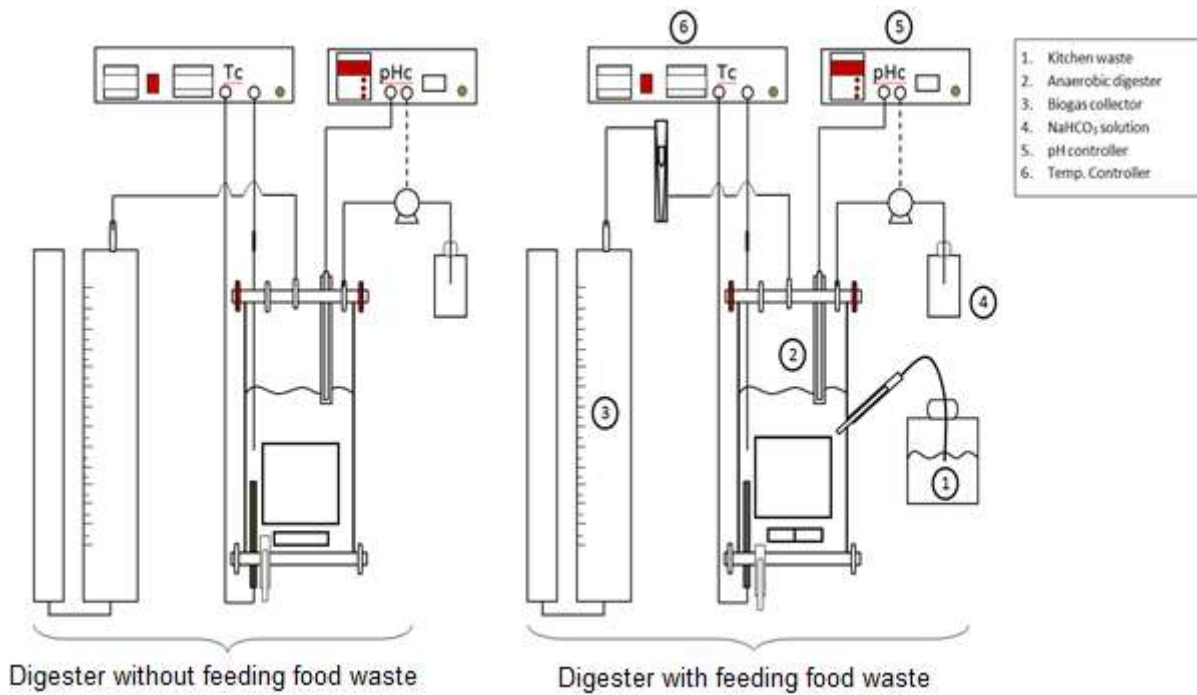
Tc pHc

6 5

Tc pHc

1. Kitchen waste
2. Anaerobic digester
3. Biogas collector
4. $NaHCO_3$ solution
5. pH controller
6. Temp. Controller

4

2

3

1

Digester without feeding food waste

Digester with feeding food waste